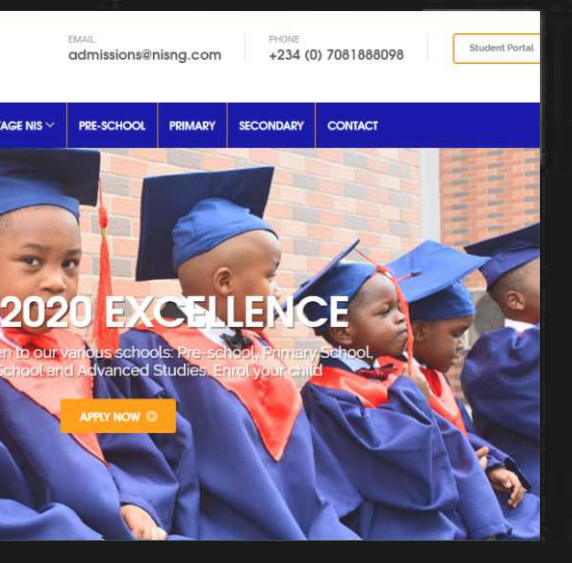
EMAIL
admissions@nisng.com

PHONE
+234 (0) 7081888098

Student Portal

TAGE NIS PRE-SCHOOL PRIMARY SECONDARY CONTACT

2020 EXCELLENCE

en to our various schools: Pre-school, Primary School, School and Advanced Studies. Enrol your child

APPLY NOW